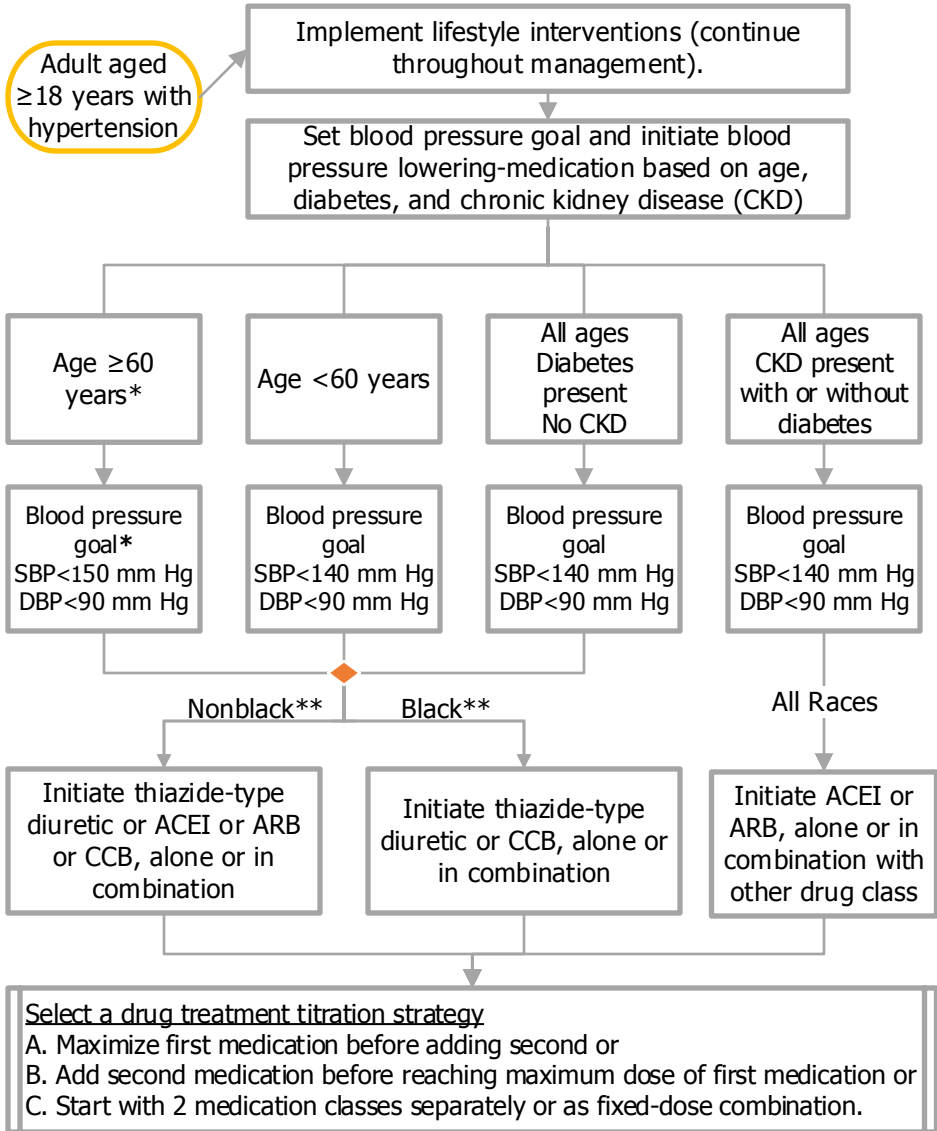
Adult aged ≥18 years with hypertension

Implement lifestyle interventions (continue throughout management).

Set blood pressure goal and initiate blood pressure lowering-medication based on age, diabetes, and chronic kidney disease (CKD)

Age ≥60 years*

Age <60 years

All ages Diabetes present No CKD

All ages CKD present with or without diabetes

Blood pressure goal* SBP<150 mm Hg DBP<90 mm Hg

Blood pressure goal SBP<140 mm Hg DBP<90 mm Hg

Blood pressure goal SBP<140 mm Hg DBP<90 mm Hg

Blood pressure goal SBP<140 mm Hg DBP<90 mm Hg

Nonblack**

Black**

All Races

Initiate thiazide-type diuretic or ACEI or ARB or CCB, alone or in combination

Initiate thiazide-type diuretic or CCB, alone or in combination

Initiate ACEI or ARB, alone or in combination with other drug class

Select a drug treatment titration strategy
A. Maximize first medication before adding second or
B. Add second medication before reaching maximum dose of first medication or
C. Start with 2 medication classes separately or as fixed-dose combination.